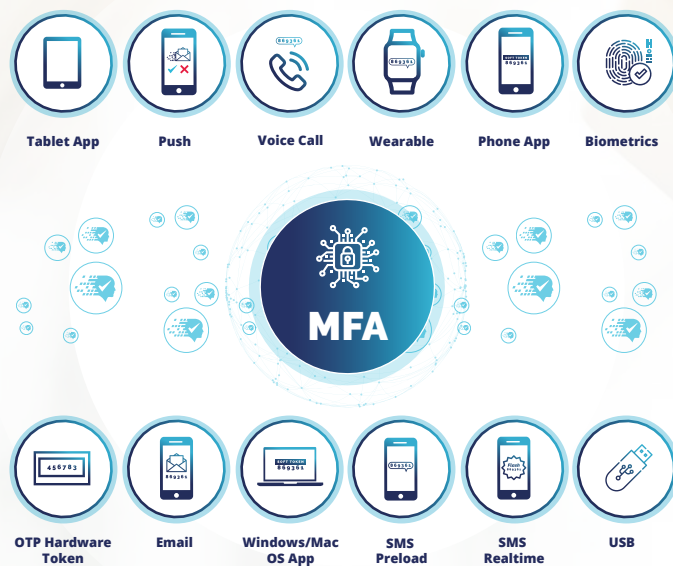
Tablet App

Push

869361

Voice Call

869361

Wearable

SOFT TOKEN
869361

Phone App

Biometrics

MFA

456783

OTP Hardware Token

869361

Email

SOFT TOKEN
869361

Windows/Mac OS App

869361

SMS Preload

Flash
869361

SMS Realtime

USB